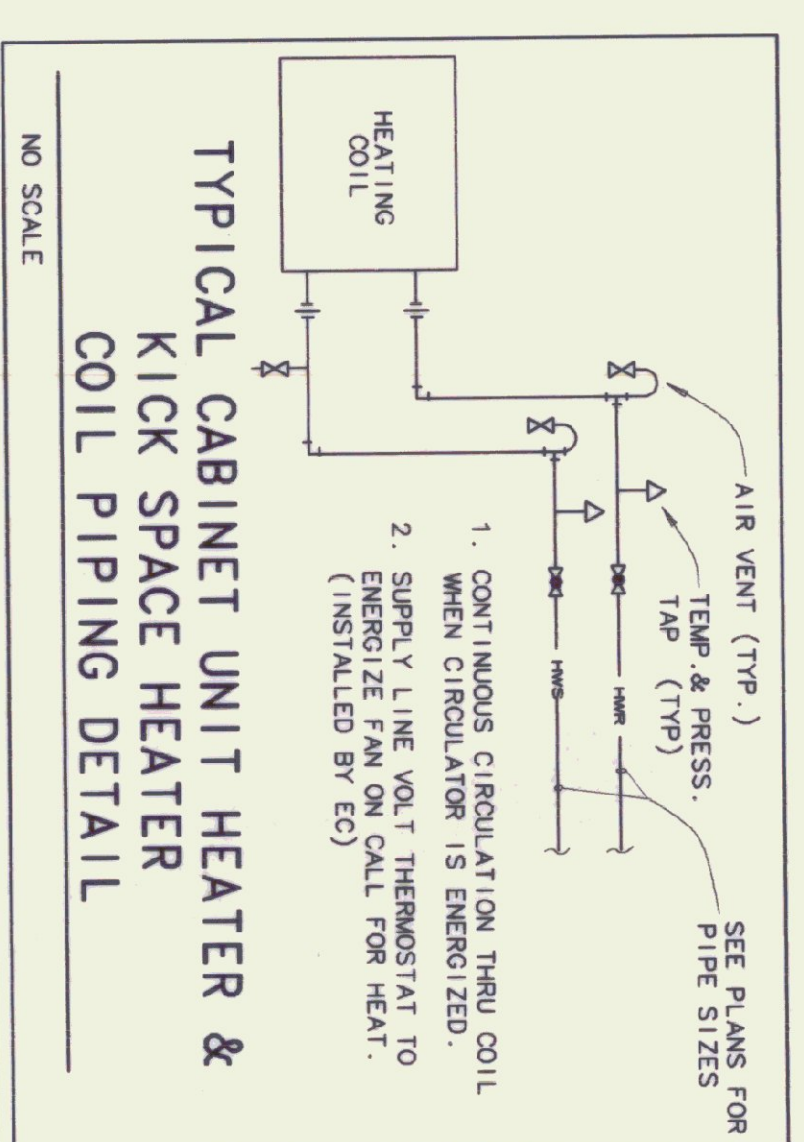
AIR VENT (TYP.)

TEMP.& PRESS. TAP (TYP)

SEE PLANS FOR PIPE SIZES

HEATING COIL

HWR

HWS

1. CONTINUOUS CIRCULATION THRU COIL WHEN CIRCULATOR IS ENERGIZED.
2. SUPPLY LINE VOLT THERMOSTAT TO ENERGIZE FAN ON CALL FOR HEAT. (INSTALLED BY EC)

TYPICAL CABINET UNIT HEATER & KICK SPACE HEATER COIL PIPING DETAIL

NO SCALE